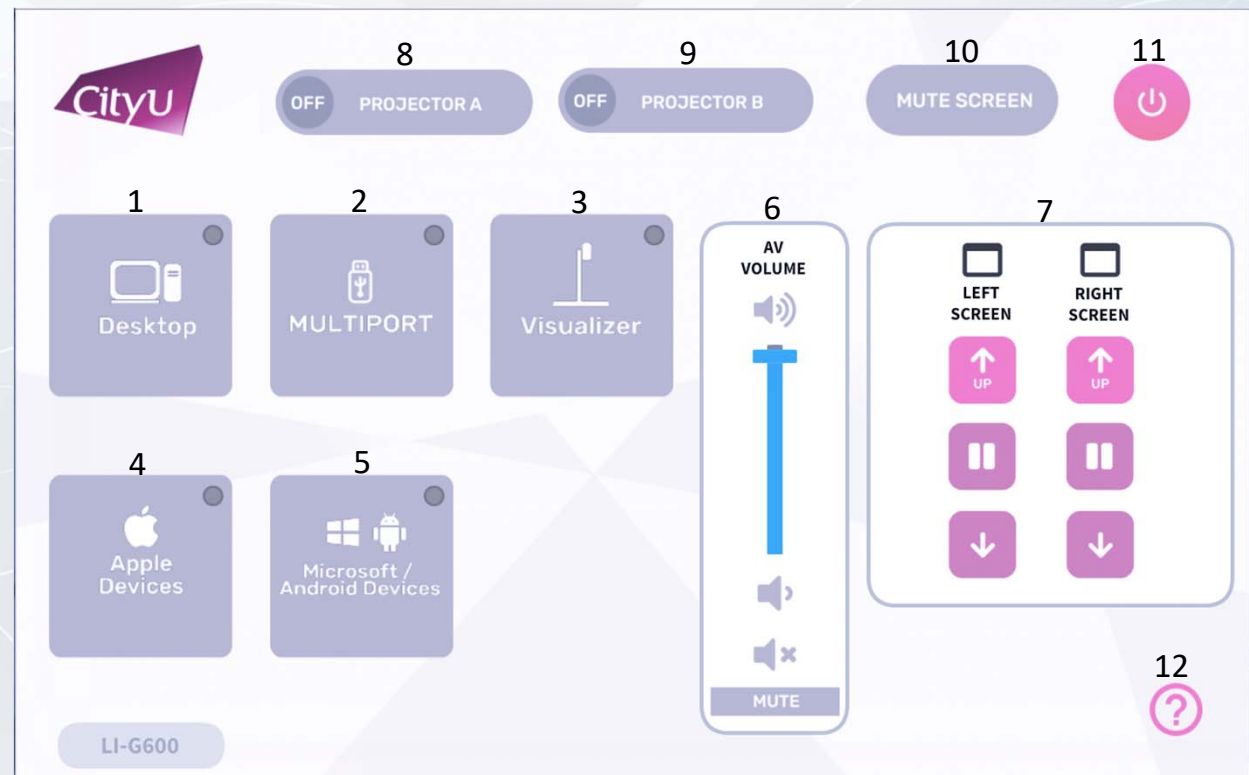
CityU

8
OFF PROJECTOR A

9
OFF PROJECTOR B

10
MUTE SCREEN

11

1
Desktop

2
MULTIPORT

3
Visualizer

6
AV VOLUME

MUTE

7
LEFT SCREEN
RIGHT SCREEN
UP
UP

4
Apple Devices

5
Microsoft / Android Devices

12
?

LI-G600